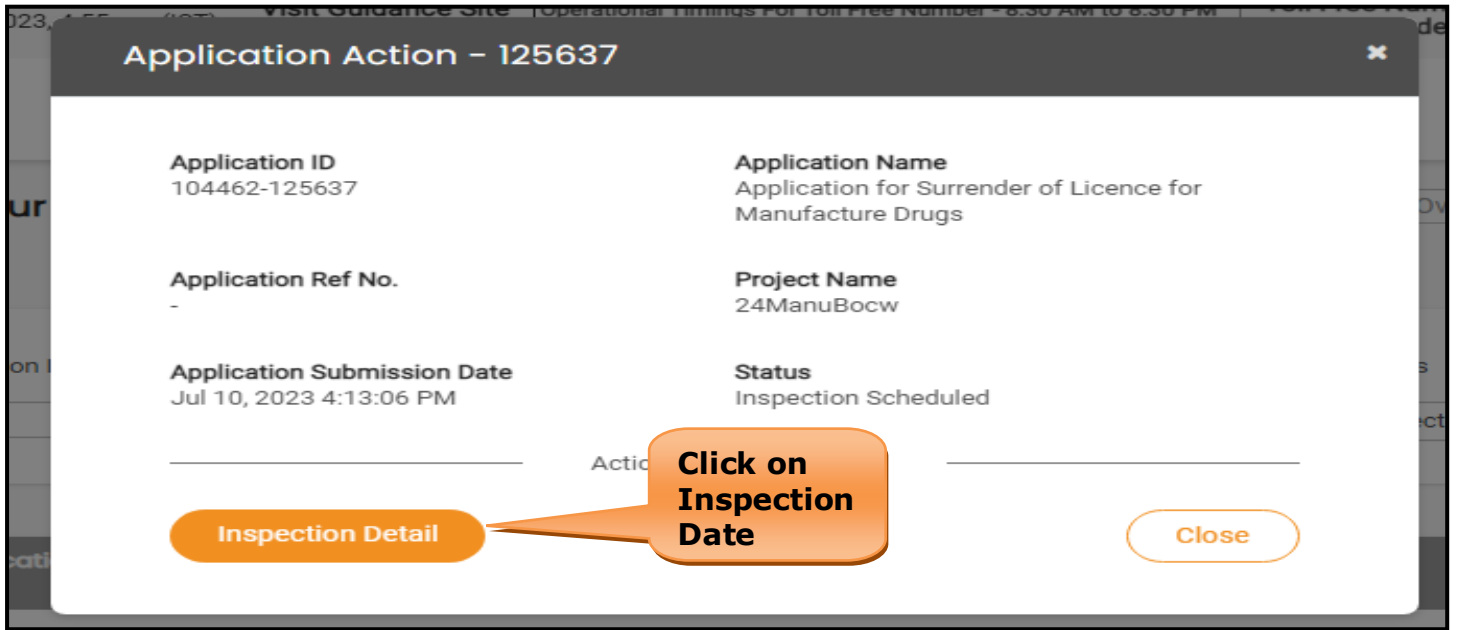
023, 4:55 (IST) Visit Guidance Site | Operational Timings For Toll Free Number - 8:30 AM to 8:30 PM

Application Action - 125637

×

Application ID
104462-125637

Application Name
Application for Surrender of Licence for Manufacture Drugs

Application Ref No.
-

Project Name
24ManuBocw

Application Submission Date
Jul 10, 2023 4:13:06 PM

Status
Inspection Scheduled

Actio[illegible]

Click on Inspection Date

Inspection Detail

Close